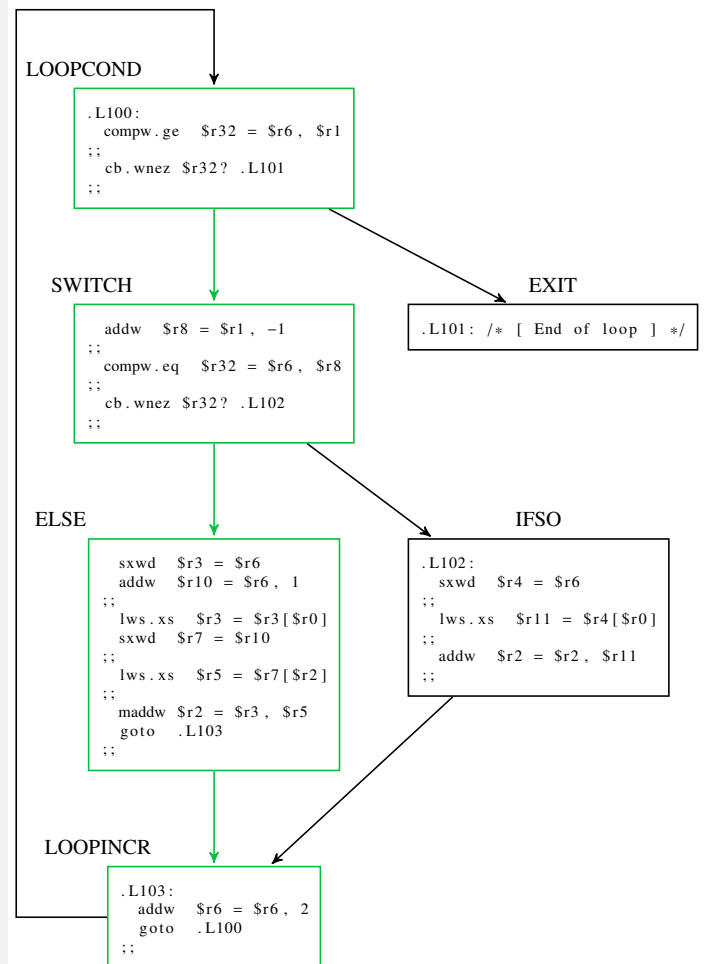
LOOPCOND

.L100:
compw.ge $r32 = $r6, $r1
;;
cb.wnez $r32? .L101
;;

SWITCH

addw $r8 = $r1, −1
;;
compw.eq $r32 = $r6, $r8
;;
cb.wnez $r32? .L102
;;

EXIT

.L101: /* [ End of loop ] */

ELSE

sxwd $r3 = $r6
addw $r10 = $r6, 1
;;
lws.xs $r3 = $r3[$r0]
sxwd $r7 = $r10
;;
lws.xs $r5 = $r7[$r2]
;;
maddw $r2 = $r3, $r5
goto .L103
;;

IFSO

.L102:
sxwd $r4 = $r6
;;
lws.xs $r11 = $r4[$r0]
;;
addw $r2 = $r2, $r11
;;

LOOPINCR

.L103:
addw $r6 = $r6, 2
goto .L100
;;